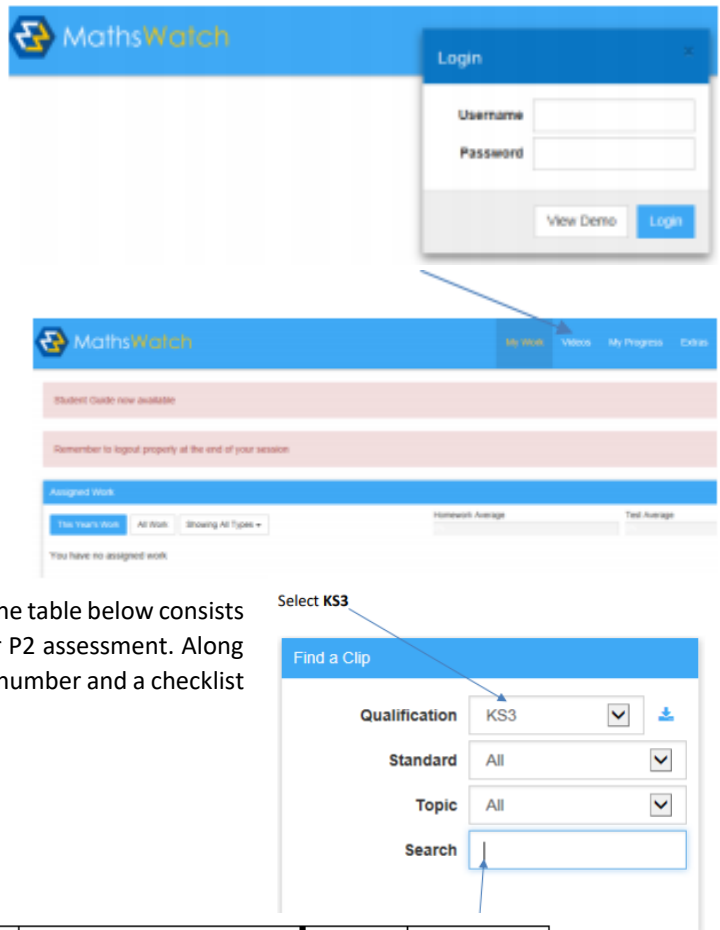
MathsWatch

Login

Username

Password

View Demo

Login

MathsWatch

My Work Videos My Progress Extras

Student Guide now available

Remember to logout properly at the end of your session

Assigned Work

This Year's Work All Work Showing All Types

Homework Average

Test Average

You have no assigned work

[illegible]he table below consists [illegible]r P2 assessment. Along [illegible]number and a checklist

Select **KS3**

Find a Clip

Qualification KS3

Standard All

Topic All

Search